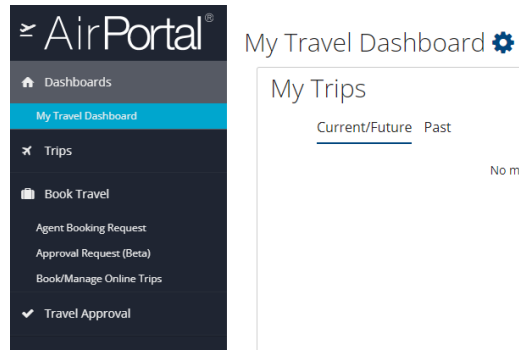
AirPortal®

Dashboards
My Travel Dashboard
Trips
Book Travel
Agent Booking Request
Approval Request (Beta)
Book/Manage Online Trips
Travel Approval

My Travel Dashboard

My Trips

Current/Future Past

No m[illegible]